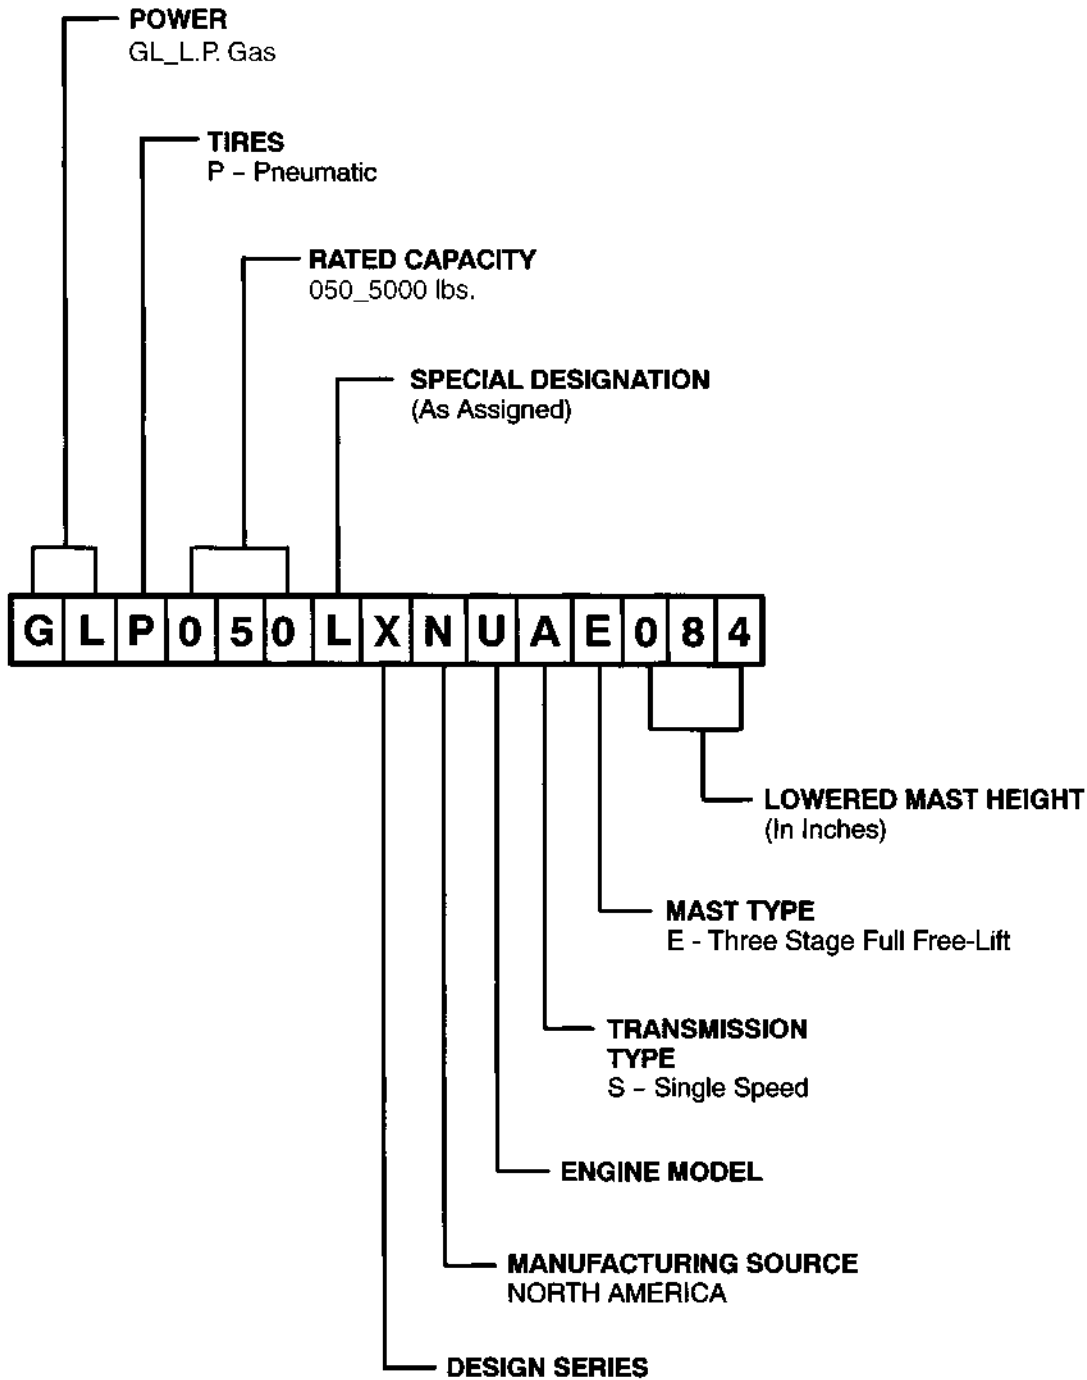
POWER
GL_L.P. Gas

TIRES
P - Pneumatic

RATED CAPACITY
050_5000 lbs.

SPECIAL DESIGNATION
(As Assigned)

| G | L | P | 0 | 5 | 0 | L | X | N | U | A | E | 0 | 8 | 4 |
|---|---|---|---|---|---|---|---|---|---|---|---|---|---|---|

LOWERED MAST HEIGHT
(In Inches)

MAST TYPE
E - Three Stage Full Free-Lift

TRANSMISSION TYPE
S - Single Speed

ENGINE MODEL

MANUFACTURING SOURCE
NORTH AMERICA

DESIGN SERIES